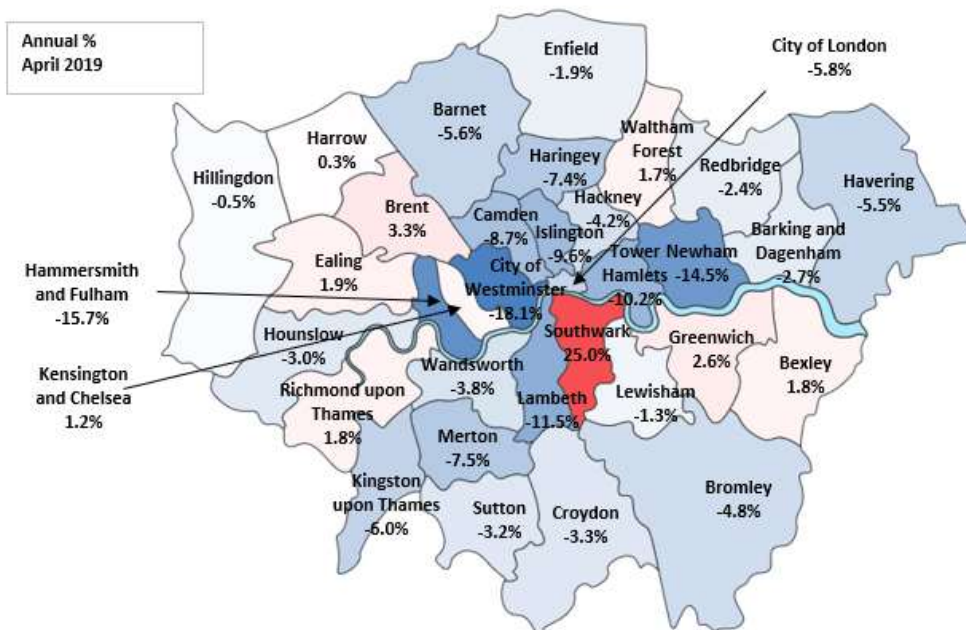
Annual %
April 2019

Enfield
-1.9%

City of London
-5.8%

Barnet
-5.6%

Harrow
0.3%

Waltham Forest
1.7%

Hillingdon
-0.5%

Haringey
-7.4%

Redbridge
-2.4%

Havering
-5.5%

Brent
3.3%

Hackney
-4.2%

Camden
-8.7%

Islington
-9.6%

Barking and Dagenham
-2.7%

Ealing
1.9%

Tower Hamlets
-10.2%

Newham
-14.5%

Hammersmith and Fulham
-15.7%

City of Westminster
-18.1%

Hounslow
-3.0%

Southwark
25.0%

Greenwich
2.6%

Bexley
1.8%

Kensington and Chelsea
1.2%

Wandsworth
-3.8%

Richmond upon Thames
1.8%

Lewisham
-1.3%

Lambeth
-11.5%

Merton
-7.5%

Kingston upon Thames
-6.0%

Sutton
-3.2%

Croydon
-3.3%

Bromley
-4.8%